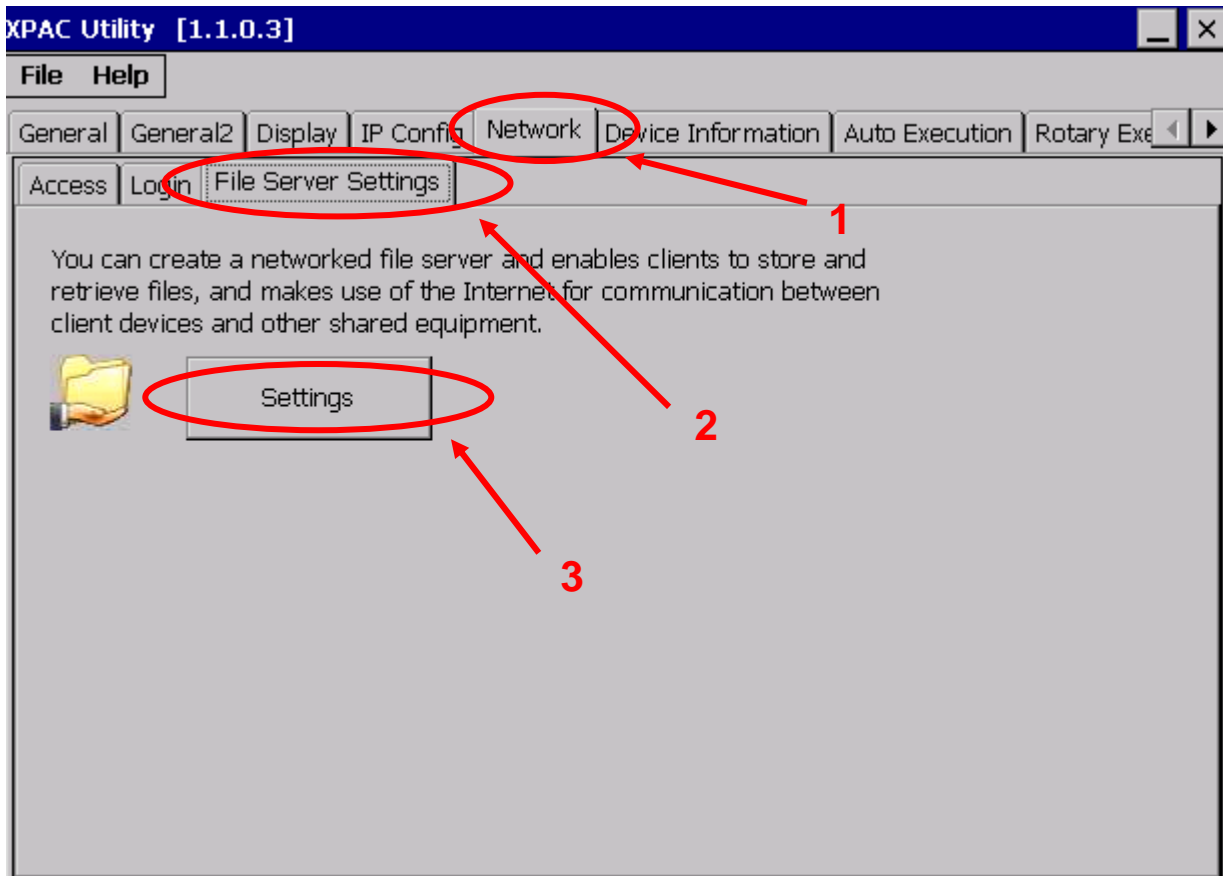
XPAC Utility [1.1.0.3]

File Help

General General2 Display IP Config Network Device Information Auto Execution Rotary Exe

Access Login File Server Settings

1

You can create a networked file server and enables clients to store and retrieve files, and makes use of the Internet for communication between client devices and other shared equipment.

Settings

2

3